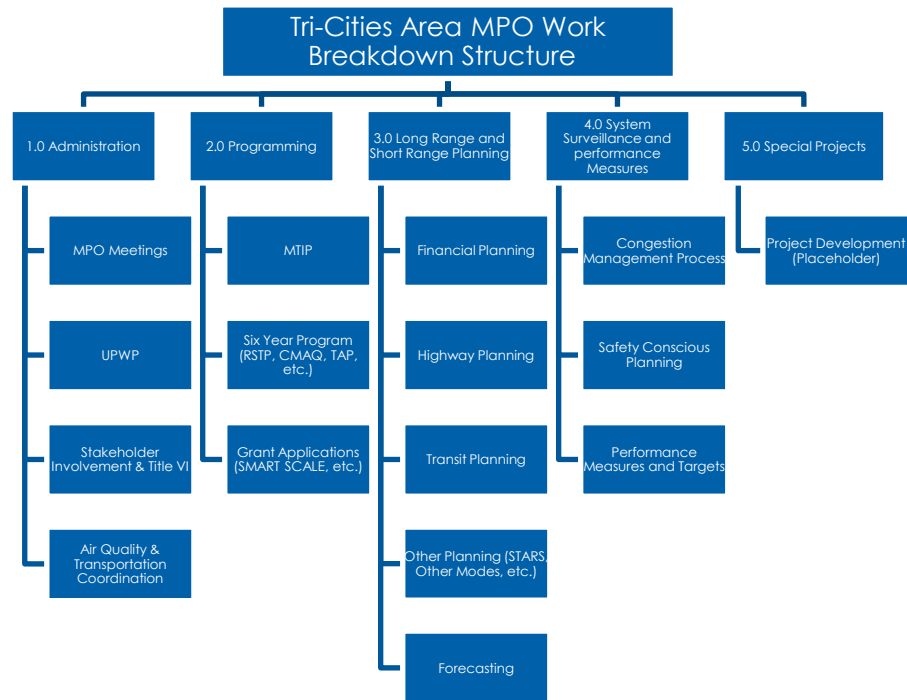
Tri-Cities Area MPO Work Breakdown Structure

1.0 Administration

MPO Meetings

UPWP

Stakeholder Involvement & Title VI

Air Quality & Transportation Coordination

2.0 Programming

MTIP

Six Year Program (RSTP, CMAQ, TAP, etc.)

Grant Applications (SMART SCALE, etc.)

3.0 Long Range and Short Range Planning

Financial Planning

Highway Planning

Transit Planning

Other Planning (STARS, Other Modes, etc.)

Forecasting

4.0 System Surveillance and performance Measures

Congestion Management Process

Safety Conscious Planning

Performance Measures and Targets

5.0 Special Projects

Project Development (Placeholder)